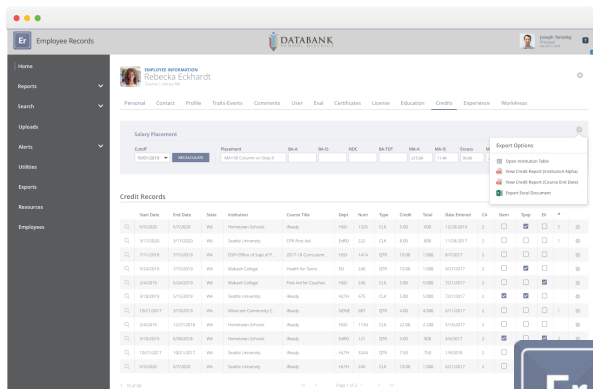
Er Employee Records

DATABANK

Joseph Tersloky
Principal

Home
Reports
Search
Uploads
Alerts
Utilities
Exports
Resources
Employees

EMPLOYEE INFORMATION
Rebecka Eckhardt
Teacher - Grade 4th

Personal Contact Profile Traits-Events Comments User Eval Certificates License Education Credits Experience WorkAreas

Salary Placement

Cutoff 09/01/2019 RECALCULATE
Placement BA-A BA-D MDC BA-TOT MA-A MA-G Extats

Export Options
Open Institution Tables
View Credit Report (Institution Alpha)
View Credit Report (Course End Date)
Export Excel Document

Credit Records

| | Start Date | End Date | State | Institution | Course Title | Dept | Num | Type | Credit | Total | Date Entered | CA | Stem | Tpep | Eil |
|---|---|---|---|---|---|---|---|---|---|---|---|---|---|---|---|
| | 6/5/2020 | 6/7/2020 | WA | Hometown Schools | iReady | PED | 1325 | CLK | 5.00 | 9.00 | 12/28/2017 | | | | |
| | 9/17/2020 | 9/17/2020 | WA | Seattle University | CPR First Aid | EHRD | 222 | CLK | 8.00 | 8.00 | 11/28/2017 | | | | |
| | 7/11/2019 | 7/11/2019 | WA | OSPI Office of Supt of P... | 2017-18 Curriculum | PED | 1414 | QTR | 10.00 | 11.000 | 8/7/2017 | | | | |
| | 5/24/2019 | 5/24/2019 | WA | Wabash College | Health for Teens | ED | 246 | QTR | 15.00 | 11.000 | 6/27/2017 | | | | |
| | 5/24/2019 | 5/24/2019 | WA | Wabash College | Fine Art for Coaches | PED | 246 | CLK | 5.00 | 5.000 | 7/27/2017 | | | | |
| | 4/18/2019 | 5/15/2019 | WA | Seattle University | iReady | HLTH | 675 | CLK | 5.00 | 5.000 | 7/21/2017 | | | | |
| | 10/21/2017 | 5/17/2019 | WA | Wisconsin Community C... | iReady | MENB | 987 | QTR | 4.00 | 4.000 | 6/11/2017 | | | | |
| | 2/4/2019 | 12/31/2018 | WA | Hometown Schools | iReady | PED | 1134 | CLK | 22.00 | 2.000 | 5/16/2017 | | | | |
| | 4/18/2019 | 6/30/2018 | WA | Hometown Schools | iReady | EHRD | 121 | QTR | 9.00 | 9.00 | 4/4/2017 | | | | |
| | 10/21/2017 | 10/21/2017 | WA | Seattle University | iReady | HLTH | 3244 | QTR | 7.00 | 7.00 | 1/6/2018 | | | | |
| | 9/5/2020 | 9/7/2020 | WA | Hometown Schools | iReady | HLTH | 246 | CLK | 10.00 | 11.000 | 6/21/2017 | | | | |

1 - 11 of 48
Page 1 of 3